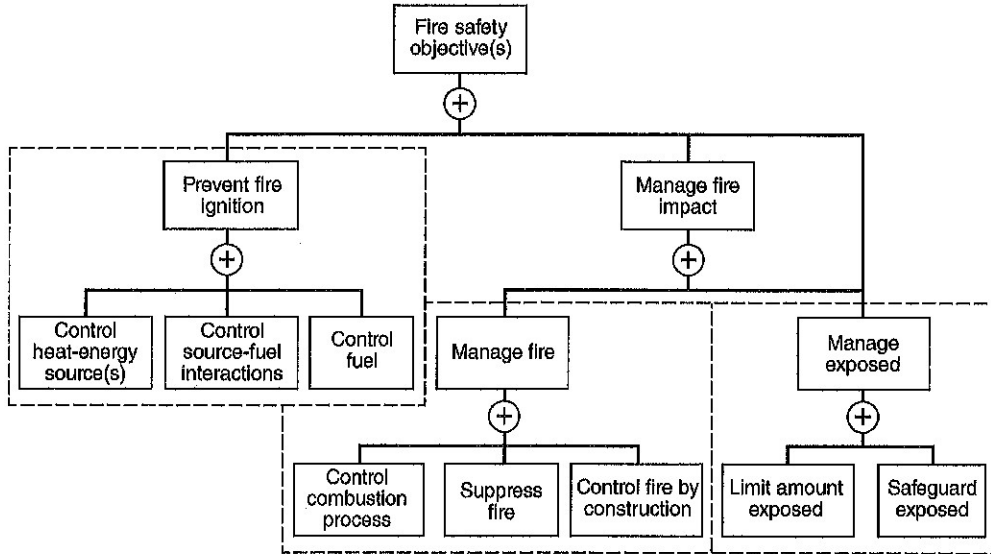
Fire safety objective(s)

$\oplus$

Prevent fire ignition

$\oplus$

Control heat-energy source(s)

Control source-fuel interactions

Control fuel

Manage fire impact

$\oplus$

Manage fire

$\oplus$

Control combustion process

Suppress fire

Control fire by construction

Manage exposed

$\oplus$

Limit amount exposed

Safeguard exposed